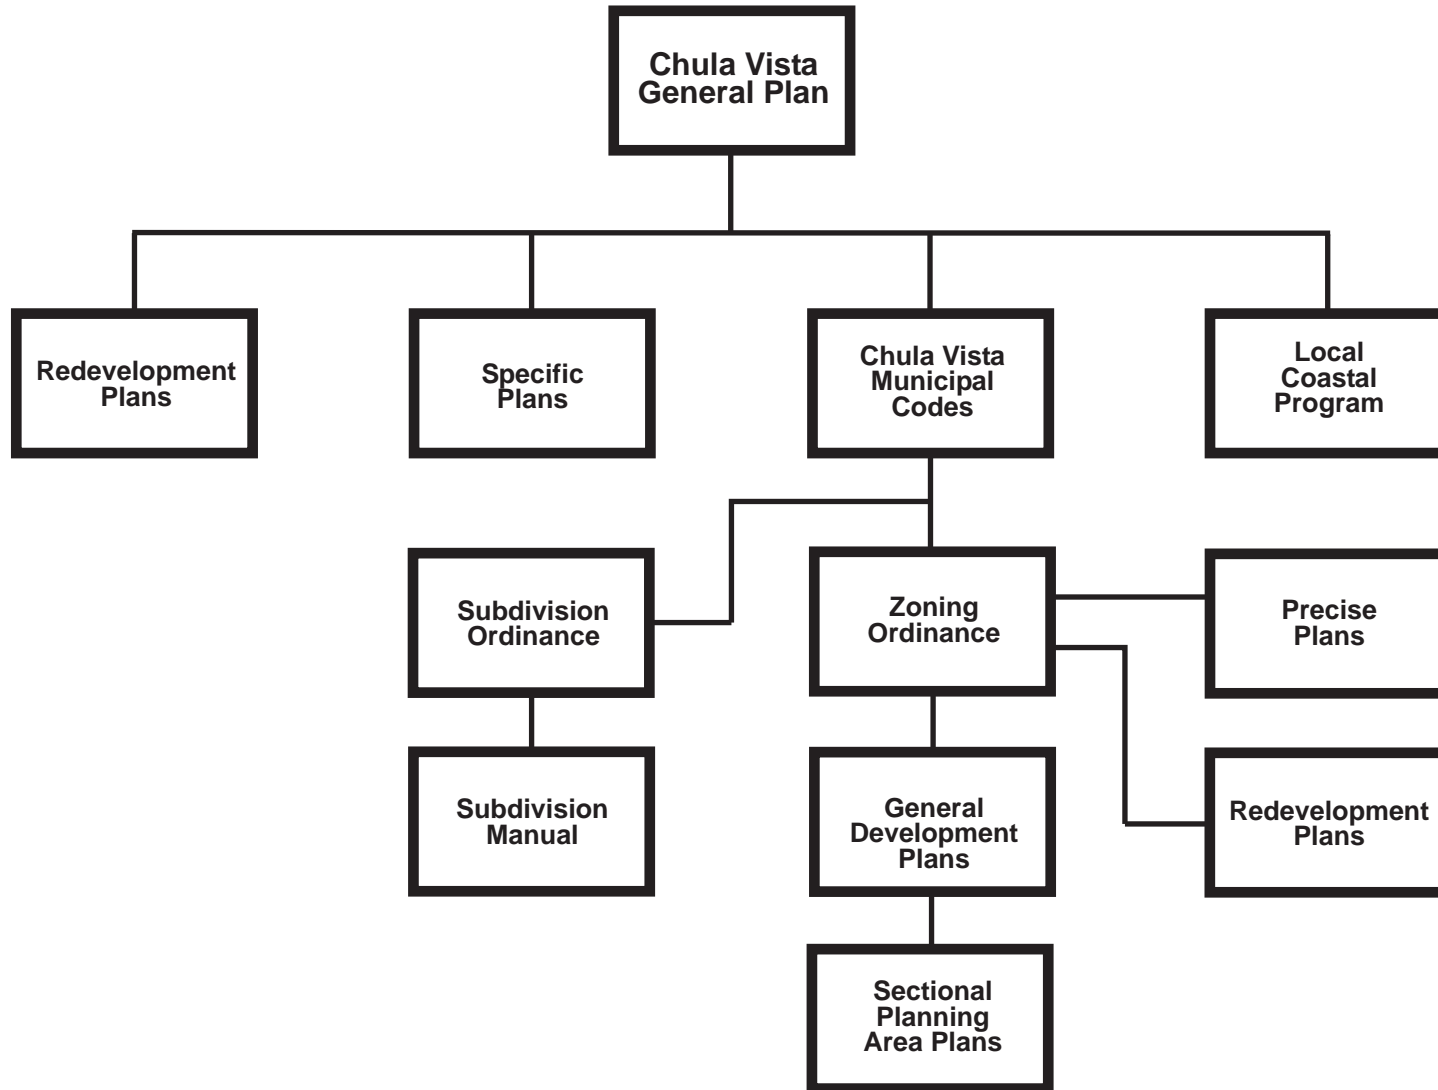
Chula Vista General Plan

Redevelopment Plans

Specific Plans

Chula Vista Municipal Codes

Local Coastal Program

Subdivision Ordinance

Zoning Ordinance

Precise Plans

Subdivision Manual

General Development Plans

Redevelopment Plans

Sectional Planning Area Plans